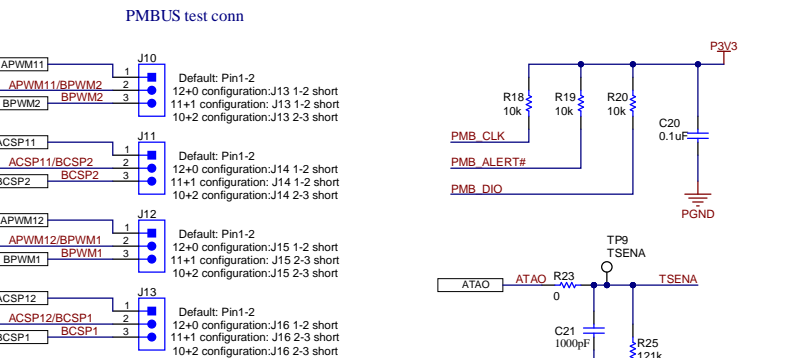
PMBUS test conn

APWM11
APWM11/BPWM2
BPWM2
J10
1
2
3
Default: Pin1-2
12+0 configuration:J13 1-2 short
11+1 configuration: J13 1-2 short
10+2 configuration:J13 2-3 short

ACSP11
ACSP11/BCSP2
BCSP2
J11
1
2
3
Default: Pin1-2
12+0 configuration:J14 1-2 short
11+1 configuration: J14 1-2 short
10+2 configuration:J14 2-3 short

APWM12
APWM12/BPWM1
BPWM1
J12
1
2
3
Default: Pin1-2
12+0 configuration:J15 1-2 short
11+1 configuration: J15 2-3 short
10+2 configuration:J15 2-3 short

ACSP12
ACSP12/BCSP1
BCSP1
J13
1
2
3
Default: Pin1-2
12+0 configuration:J16 1-2 short
11+1 configuration: J16 2-3 short
10+2 configuration:J16 2-3 short

P3V3
R18
10k
R19
10k
R20
10k
C20
0.1uF
PMB_CLK
PMB_ALERT#
PMB_DIO
PGND

TP9
TSENA
ATAO
ATAO
R23
0
TSENA
C21
1000pF
R25
121k